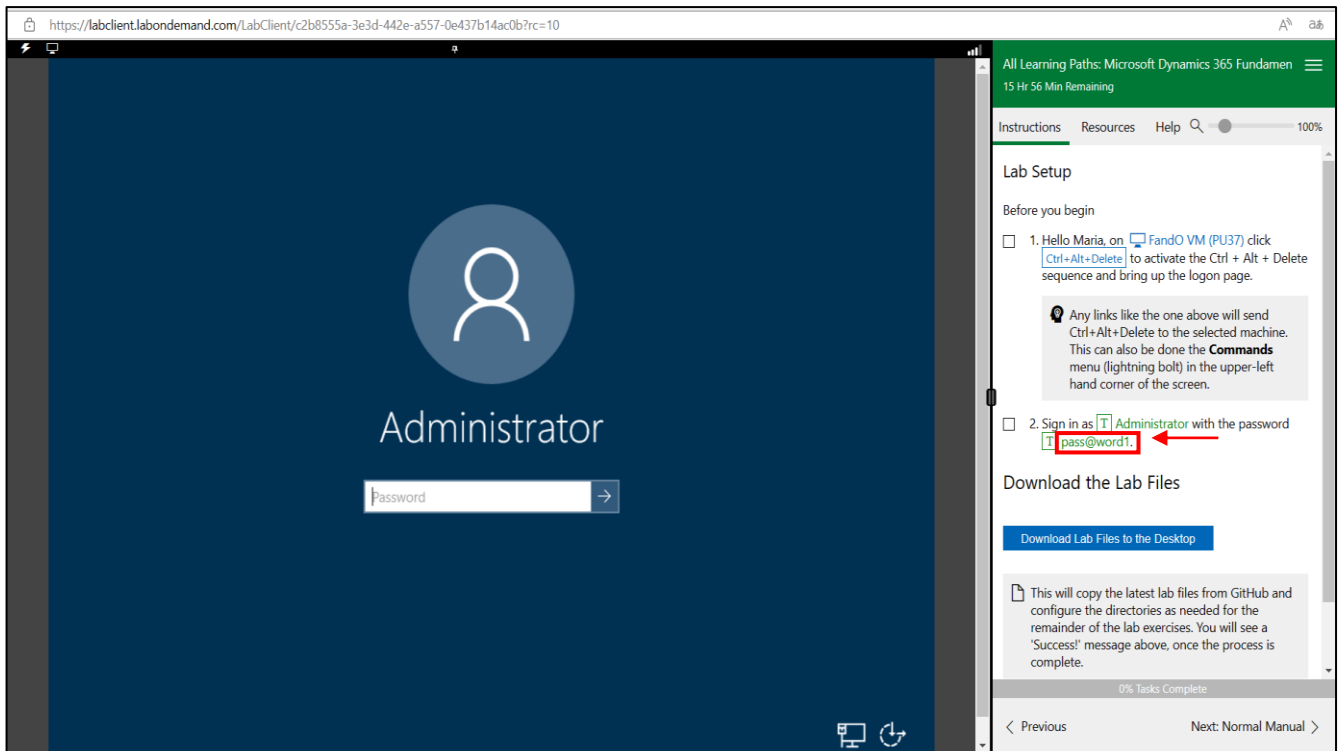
https://labclient.labondemand.com/LabClient/c2b8555a-3e3d-442e-a557-0e437b14ac0b?rc=10

Administrator

Password

All Learning Paths: Microsoft Dynamics 365 Fundamen
15 Hr 56 Min Remaining

Instructions Resources Help 100%

Lab Setup

Before you begin

1. Hello Maria, on FandO VM (PU37) click Ctrl+Alt+Delete to activate the Ctrl + Alt + Delete sequence and bring up the logon page.

Any links like the one above will send Ctrl+Alt+Delete to the selected machine. This can also be done the **Commands** menu (lightning bolt) in the upper-left hand corner of the screen.

2. Sign in as T Administrator with the password T pass@word1.

Download the Lab Files

Download Lab Files to the Desktop

This will copy the latest lab files from GitHub and configure the directories as needed for the remainder of the lab exercises. You will see a 'Success!' message above, once the process is complete.

0% Tasks Complete

Previous

Next: Normal Manual